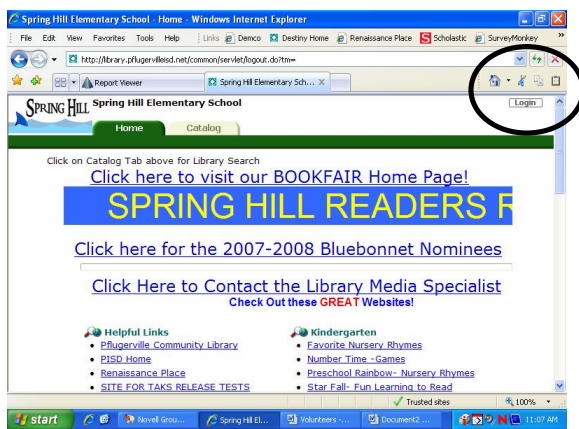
Spring Hill Elementary School - Home - Windows Internet Explorer

File Edit View Favorites Tools Help | Links Demco Destiny Home Renaissance Place Scholastic SurveyMonkey »

http://library.pflugervilleisd.net/common/servlet/logout.do?tm=

Report Viewer | Spring Hill Elementary Sch...

SPRING HILL Spring Hill Elementary School

Login

Home Catalog

Click on Catalog Tab above for Library Search

Click here to visit our BOOKFAIR Home Page!

SPRING HILL READERS R

Click here for the 2007-2008 Bluebonnet Nominees

Click Here to Contact the Library Media Specialist

Check Out these GREAT Websites!

Helpful Links
- Pflugerville Community Library
- PISD Home
- Renaissance Place
- SITE FOR TAKS RELEASE TESTS

Kindergarten
- Favorite Nursery Rhymes
- Number Time -Games
- Preschool Rainbow- Nursery Rhymes
- Star Fall- Fun Learning to Read

Trusted sites 100%

start | Novell Grou... | Spring Hill El... | Volunteers -... | Document2 ... | 11:07 AM